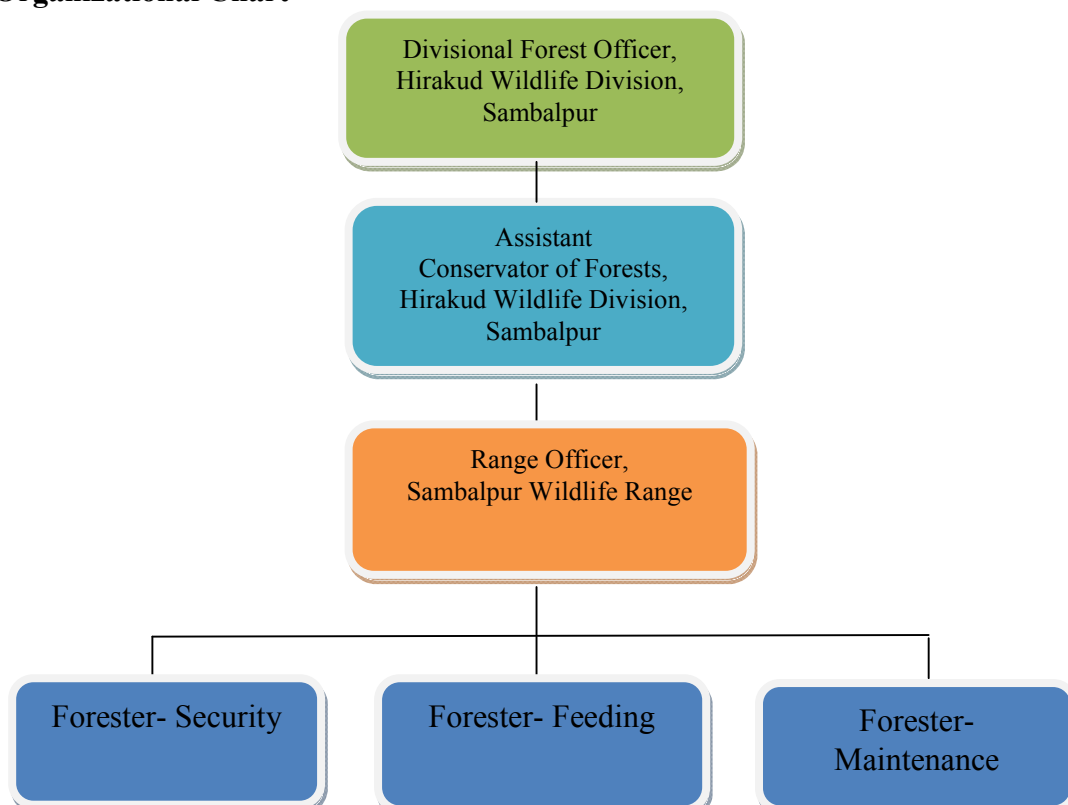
Organizational Chart

Divisional Forest Officer, Hirakud Wildlife Division, Sambalpur

Assistant Conservator of Forests, Hirakud Wildlife Division, Sambalpur

Range Officer, Sambalpur Wildlife Range

Forester- Security

Forester- Feeding

Forester- Maintenance